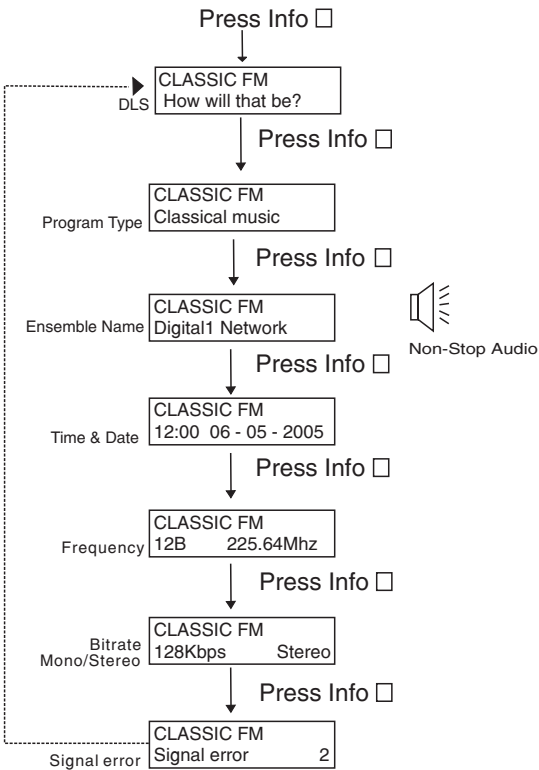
Press Info □

DLS
CLASSIC FM
How will that be?

Press Info □

Program Type
CLASSIC FM
Classical music

Press Info □

Ensemble Name
CLASSIC FM
Digital1 Network

Non-Stop Audio

Press Info □

Time & Date
CLASSIC FM
12:00 06 - 05 - 2005

Press Info □

Frequency
CLASSIC FM
12B 225.64Mhz

Press Info □

Bitrate
Mono/Stereo
CLASSIC FM
128Kbps Stereo

Press Info □

Signal error
CLASSIC FM
Signal error 2